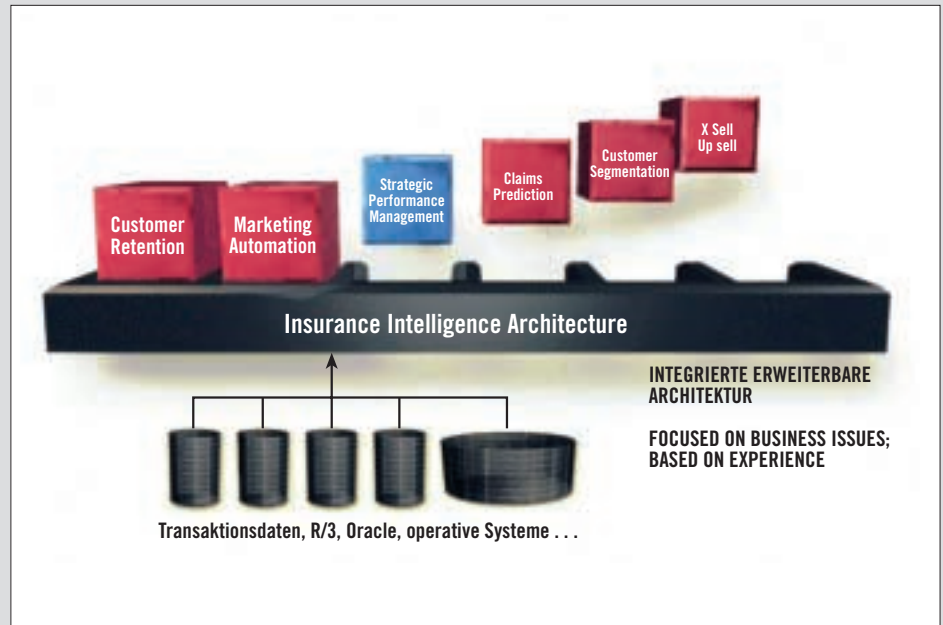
Customer Retention

Marketing Automation

Strategic Performance Management

Claims Prediction

Customer Segmentation

X Sell Up sell

Insurance Intelligence Architecture

INTEGRIERTE ERWEITERBARE ARCHITEKTUR

FOCUSED ON BUSINESS ISSUES; BASED ON EXPERIENCE

Transaktionsdaten, R/3, Oracle, operative Systeme . . .